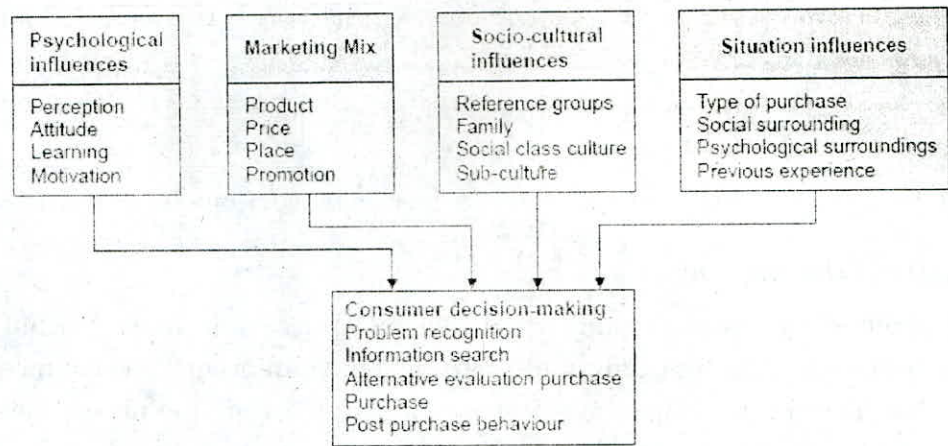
Psychological influences

Perception
Attitude
Learning
Motivation

Marketing Mix

Product
Price
Place
Promotion

Socio-cultural influences

Reference groups
Family
Social class culture
Sub-culture

Situation influences

Type of purchase
Social surrounding
Psychological surroundings
Previous experience

Consumer decision-making
Problem recognition
Information search
Alternative evaluation purchase
Purchase
Post purchase behaviour